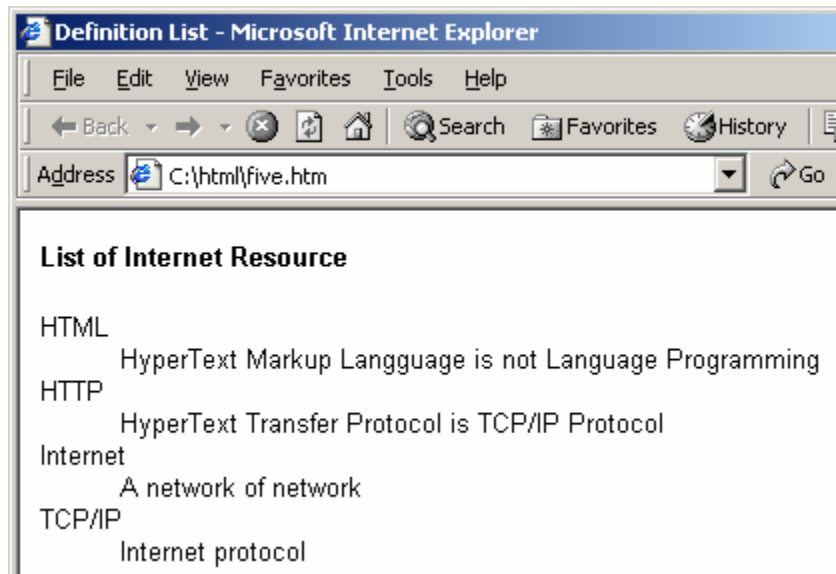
Definition List - Microsoft Internet Explorer

File Edit View Favorites Tools Help

Back Search Favorites History

Address C:\html\five.htm Go

List of Internet Resource

HTML
HyperText Markup Langguage is not Language Programming
HTTP
HyperText Transfer Protocol is TCP/IP Protocol
Internet
A network of network
TCP/IP
Internet protocol